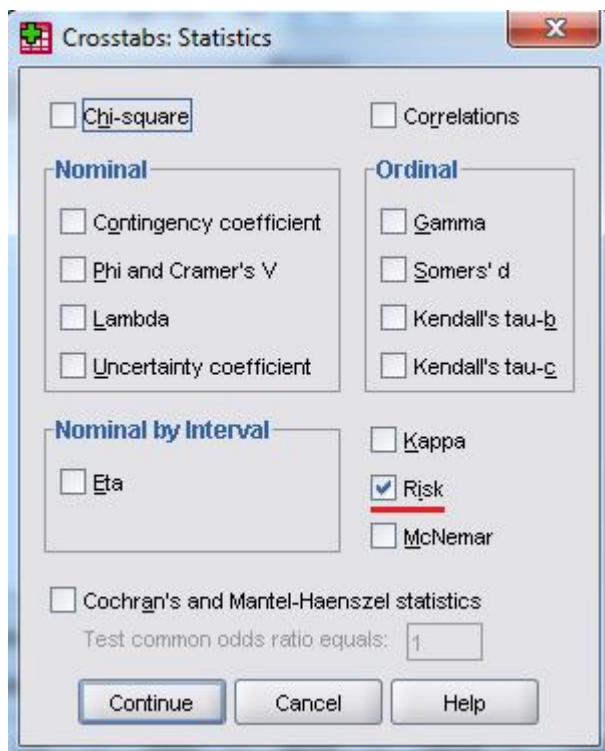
Crosstabs: Statistics

Chi-square

Correlations

Nominal

Contingency coefficient

Phi and Cramer's V

Lambda

Uncertainty coefficient

Ordinal

Gamma

Somers' d

Kendall's tau-b

Kendall's tau-c

Nominal by Interval

Eta

Kappa

Risk

McNemar

Cochran's and Mantel-Haenszel statistics

Test common odds ratio equals: 1

Continue Cancel Help